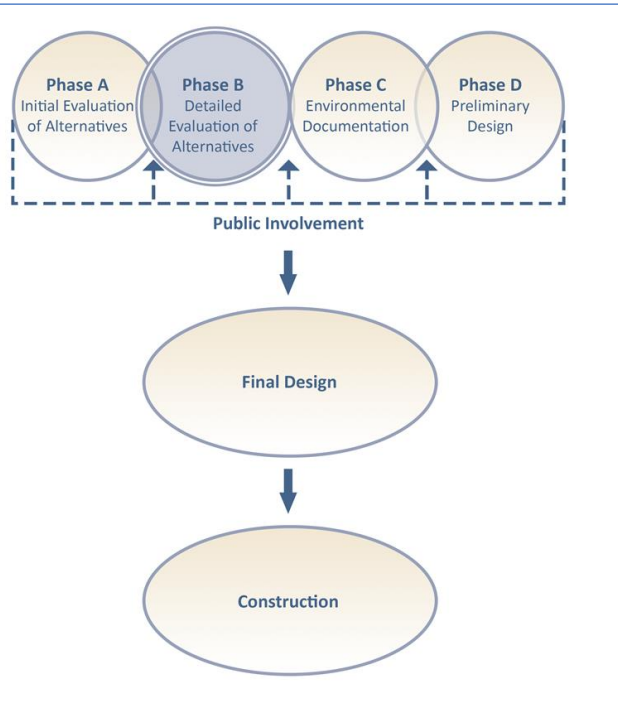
Phase A
Initial Evaluation of Alternatives

Phase B
Detailed Evaluation of Alternatives

Phase C
Environmental Documentation

Phase D
Preliminary Design

Public Involvement

Final Design

Construction